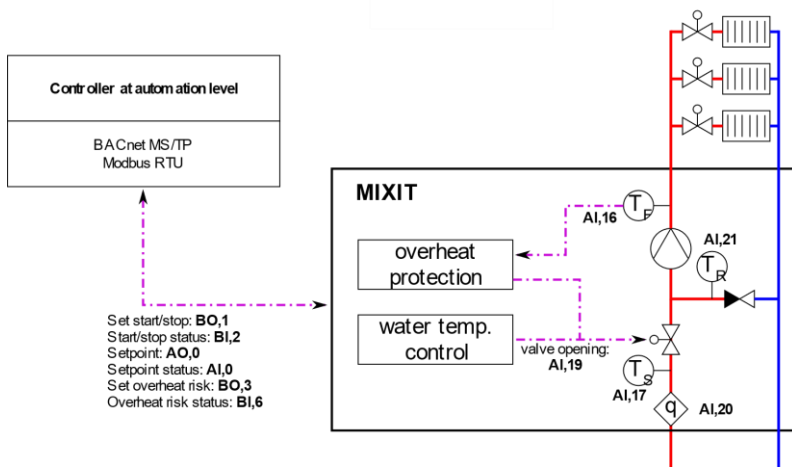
Controller at automation level

BACnet MS/TP
Modbus RTU

MIXIT

AI,16

$T_F$

AI,21

$T_R$

overheat protection

water temp. control

valve opening: AI,19

$T_S$

AI,17

q

AI,20

Set start/stop: **BO,1**
Start/stop status: **BI,2**
Setpoint: **AO,0**
Setpoint status: **AI,0**
Set overheat risk: **BO,3**
Overheat risk status: **BI,6**